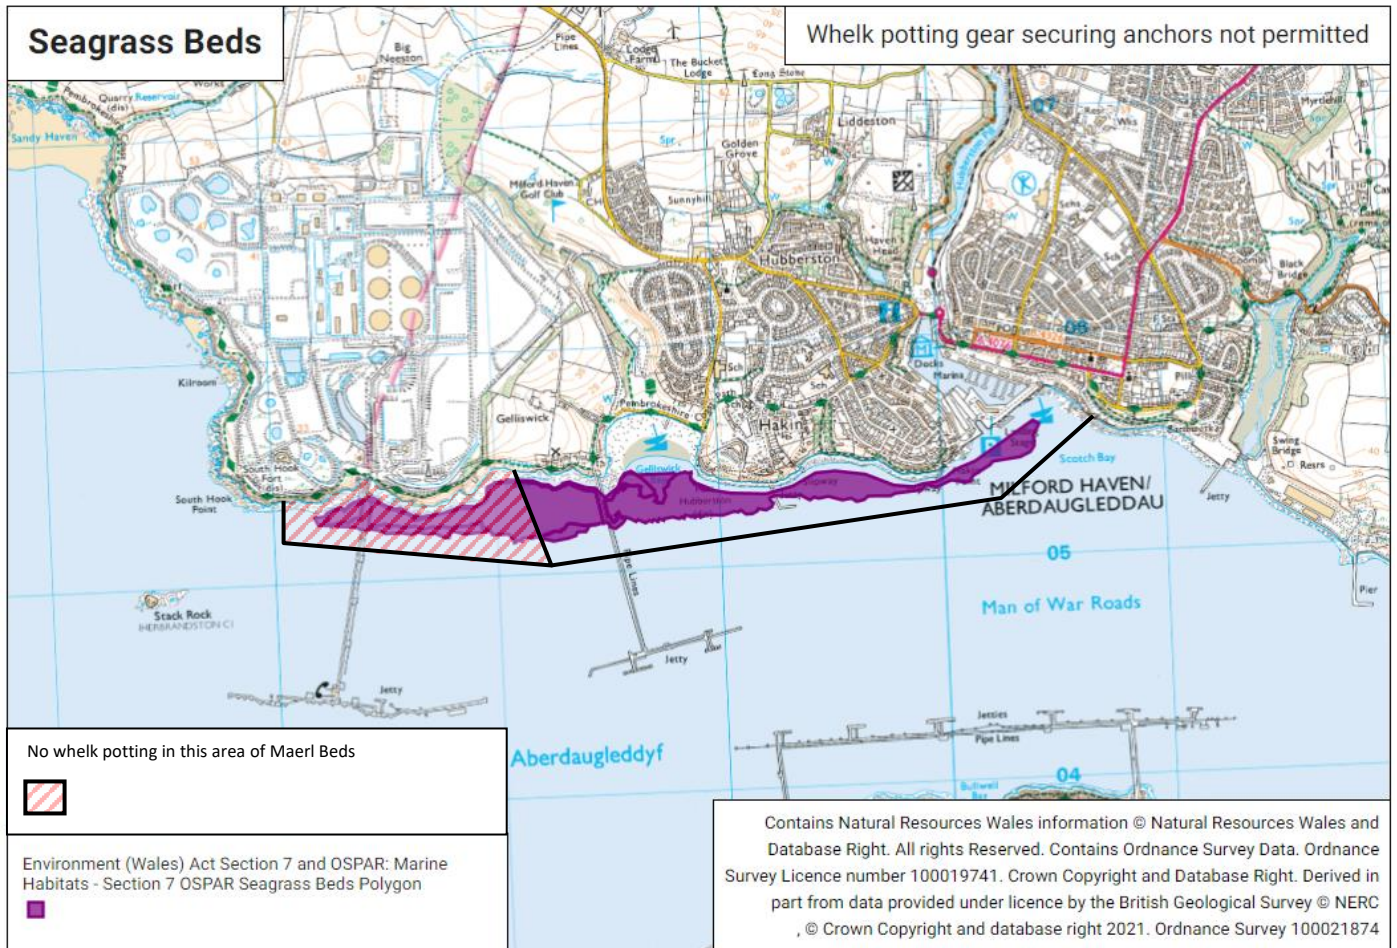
Seagrass Beds

Whelk potting gear securing anchors not permitted

Big Neeston
Pipe Lines
Lodge Farm
The Bucket Lodge
Long Stone
Pembroke Quarry (dis) Reservoir
Works
Sandy Haven
Liddeston
Golden Grove
Milford Haven Golf Club
Sunnyhill
Hubberston
Haven Head
MILFO
Black Bridge
Kilroom
Gelliswick
Pembrokeshire
Hakin
Docks
Marina
South Hook Fort (dis)
South Hook Point
Gelliswick
Hubberston
Scotch Bay
MILFORD HAVEN/ ABERDAUGLEDDAU
Jetty
Swing Bridge
Resrs
05
Man of War Roads
Pier
Stack Rock
HERBRANDSTON CI
Pipe Lines
Jetty
Jetty
Jetties
Pipe Lines
Aberdaugleddyf
Bullwell Bay
04

No whelk potting in this area of Maerl Beds

Environment (Wales) Act Section 7 and OSPAR: Marine Habitats - Section 7 OSPAR Seagrass Beds Polygon

Contains Natural Resources Wales information © Natural Resources Wales and Database Right. All rights Reserved. Contains Ordnance Survey Data. Ordnance Survey Licence number 100019741. Crown Copyright and Database Right. Derived in part from data provided under licence by the British Geological Survey © NERC , © Crown Copyright and database right 2021. Ordnance Survey 100021874